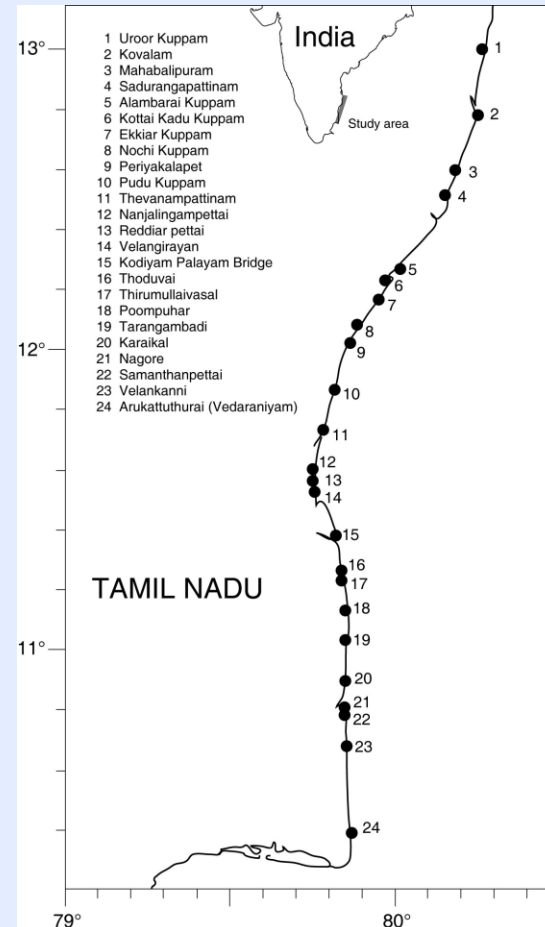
13°
12°
11°
79°
80°

1 Uroor Kuppam
2 Kovalam
3 Mahabalipuram
4 Sadurangapattinam
5 Alambarai Kuppam
6 Kottai Kadu Kuppam
7 Ekkiar Kuppam
8 Nochi Kuppam
9 Periyakalapet
10 Pudu Kuppam
11 Thevanampattinam
12 Nanjalingampettai
13 Reddiar pettai
14 Velangirayan
15 Kodiyam Palayam Bridge
16 Thoduvai
17 Thirumullaivasal
18 Poompuhar
19 Tarangambadi
20 Karaikal
21 Nagore
22 Samanthanpettai
23 Velankanni
24 Arukattuthurai (Vedaraniyam)

India
Study area

TAMIL NADU

1
2
3
4
5
6
7
8
9
10
11
12
13
14
15
16
17
18
19
20
21
22
23
24